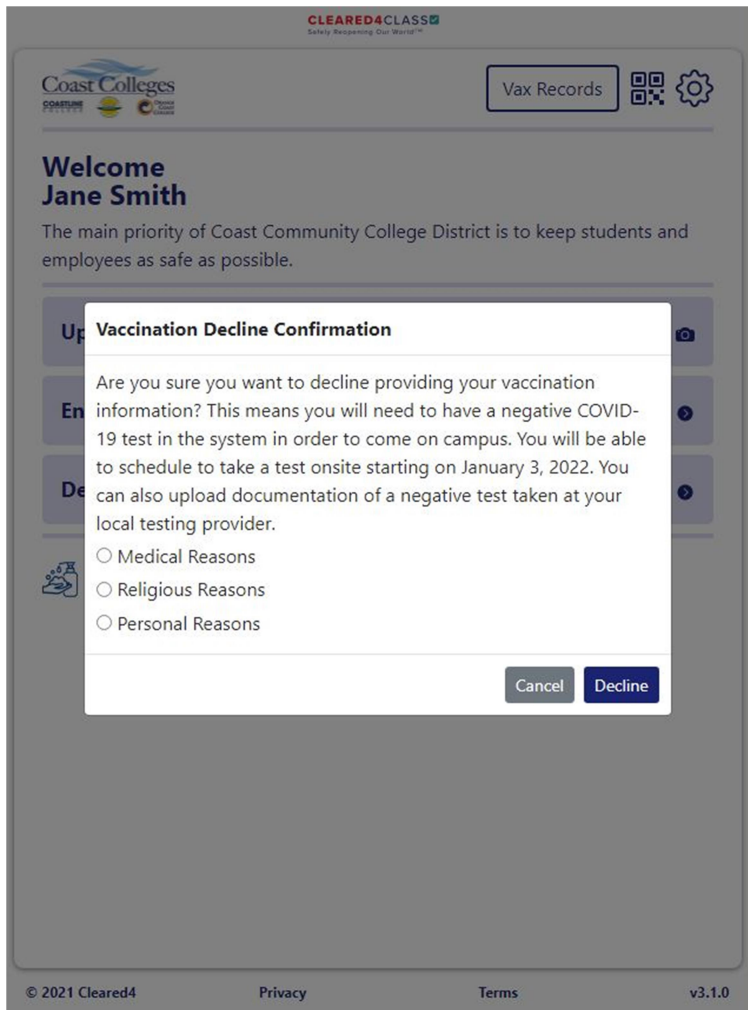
CLEARED4CLASS
Safely Reopening Our World™

Coast Colleges
COASTLINE COLLEGE
Orange Coast College

Vax Records

Welcome
Jane Smith

The main priority of Coast Community College District is to keep students and employees as safe as possible.

Up

En

De

Vaccination Decline Confirmation

Are you sure you want to decline providing your vaccination information? This means you will need to have a negative COVID-19 test in the system in order to come on campus. You will be able to schedule to take a test onsite starting on January 3, 2022. You can also upload documentation of a negative test taken at your local testing provider.

Medical Reasons
Religious Reasons
Personal Reasons

Cancel
Decline

© 2021 Cleared4
Privacy
Terms
v3.1.0